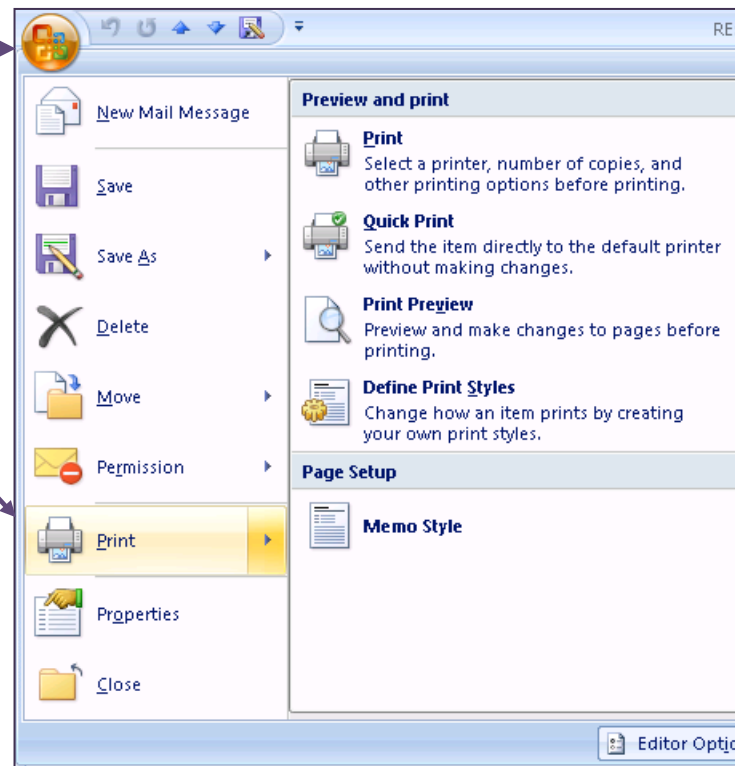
RE

New Mail Message

Save

Save As

Delete

Move

Permission

Print

Properties

Close

Preview and print

Print
Select a printer, number of copies, and other printing options before printing.

Quick Print
Send the item directly to the default printer without making changes.

Print Preview
Preview and make changes to pages before printing.

Define Print Styles
Change how an item prints by creating your own print styles.

Page Setup

Memo Style

Editor Optio